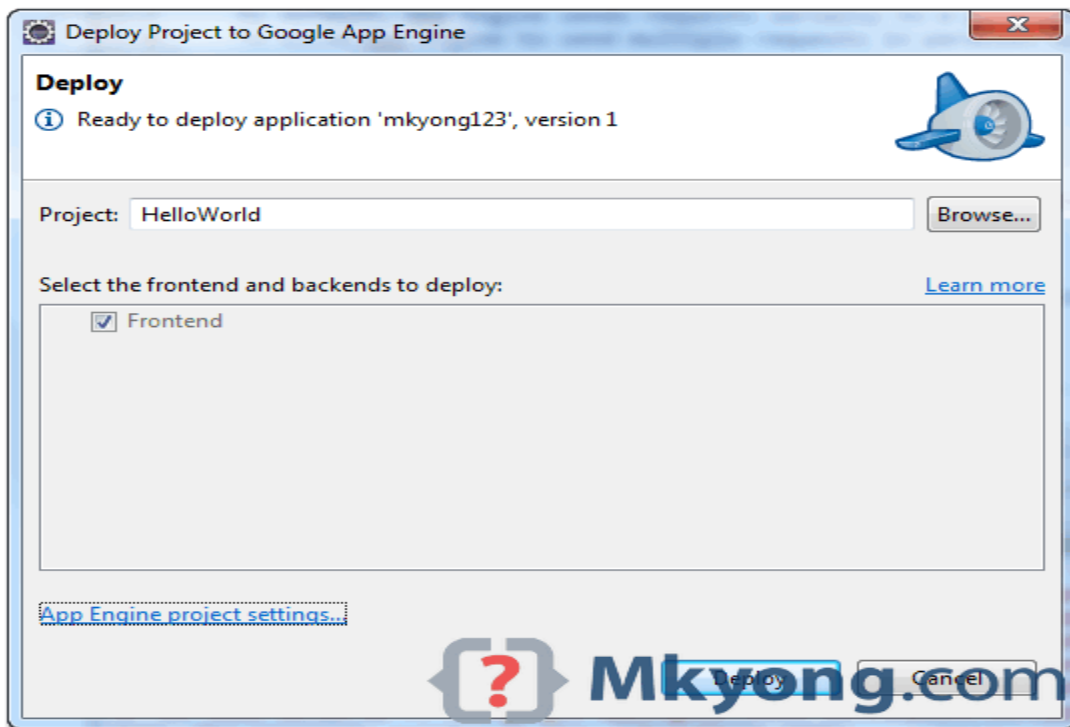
Deploy Project to Google App Engine

Deploy

Ready to deploy application 'mkyong123', version 1

Project: HelloWorld

Browse...

Select the frontend and backends to deploy:

Learn more

Frontend

App Engine project settings...

Deploy

Cancel

Mkyong.com